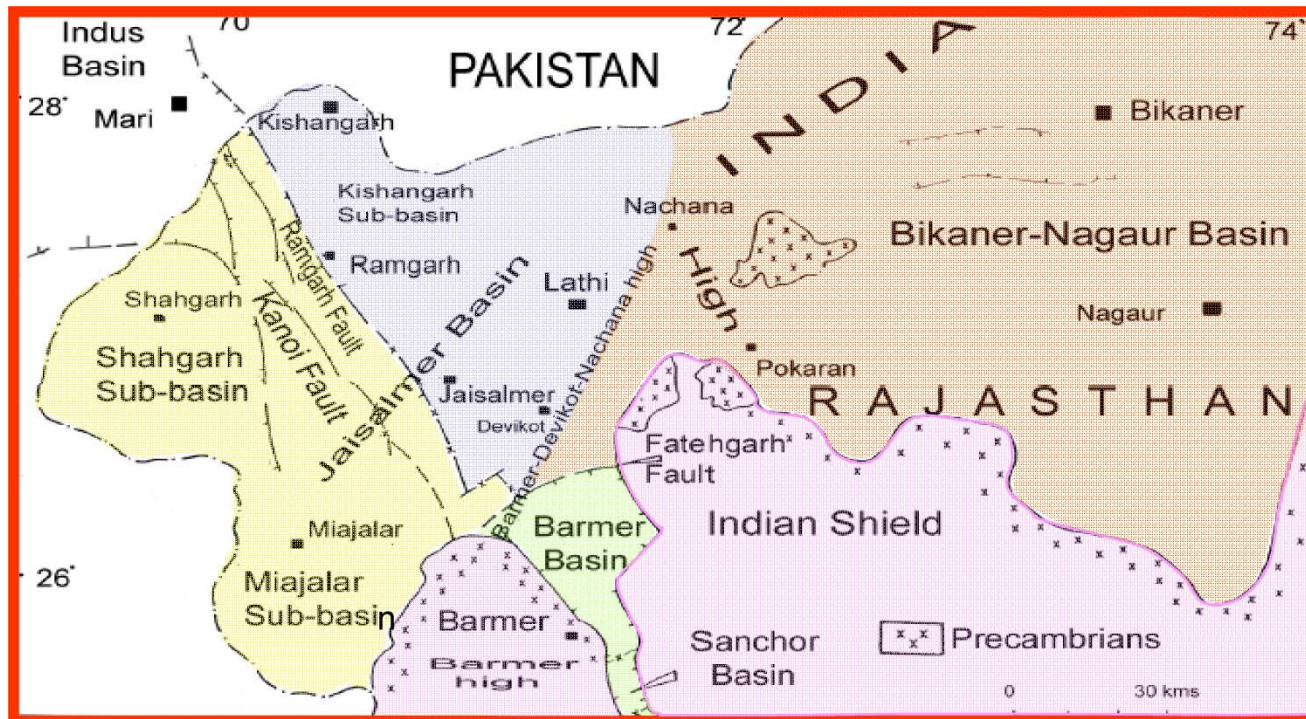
Indus Basin
70
72
74°
28°
Mari
PAKISTAN
INDIA
Bikaner
Kishangarh
Kishangarh Sub-basin
Nachana
Bikaner-Nagaur Basin
Ramgarh Fault
Ramgarh
Jaisalmer Basin
Lathi
Barmer-Devikot-Nachana high
High
Shahgarh
Kanoi Fault
Nagaur
Shahgarh Sub-basin
Pokaran
Jaisalmer
RAJASTHAN
Devikot
Jaisalmer Fault
Fatehgarh Fault
Indian Shield
Barmer Basin
Miajalar
26°
Miajalar Sub-basin
Barmer
Barmer high
Sanchor Basin
Precambrians
0
30 kms